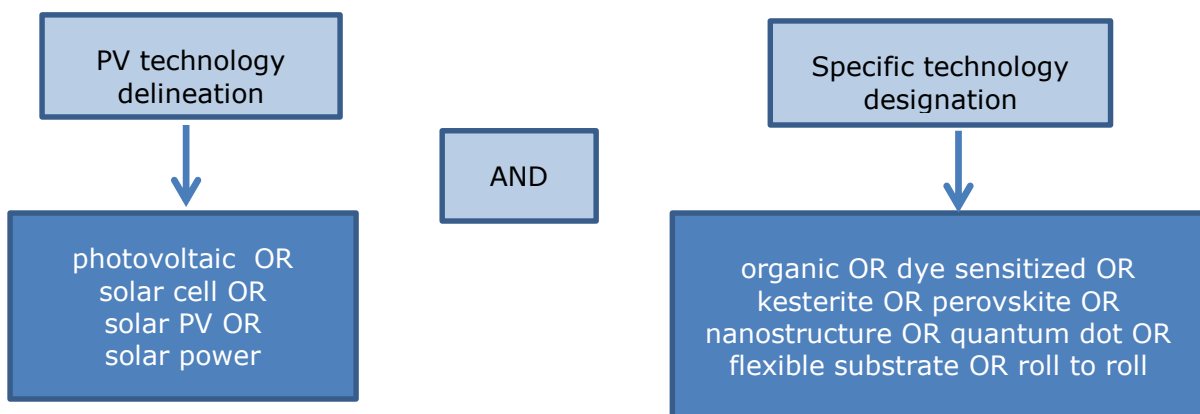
PV technology delineation

photovoltaic OR
solar cell OR
solar PV OR
solar power

AND

Specific technology designation

organic OR dye sensitized OR
kesterite OR perovskite OR
nanostructure OR quantum dot OR
flexible substrate OR roll to roll